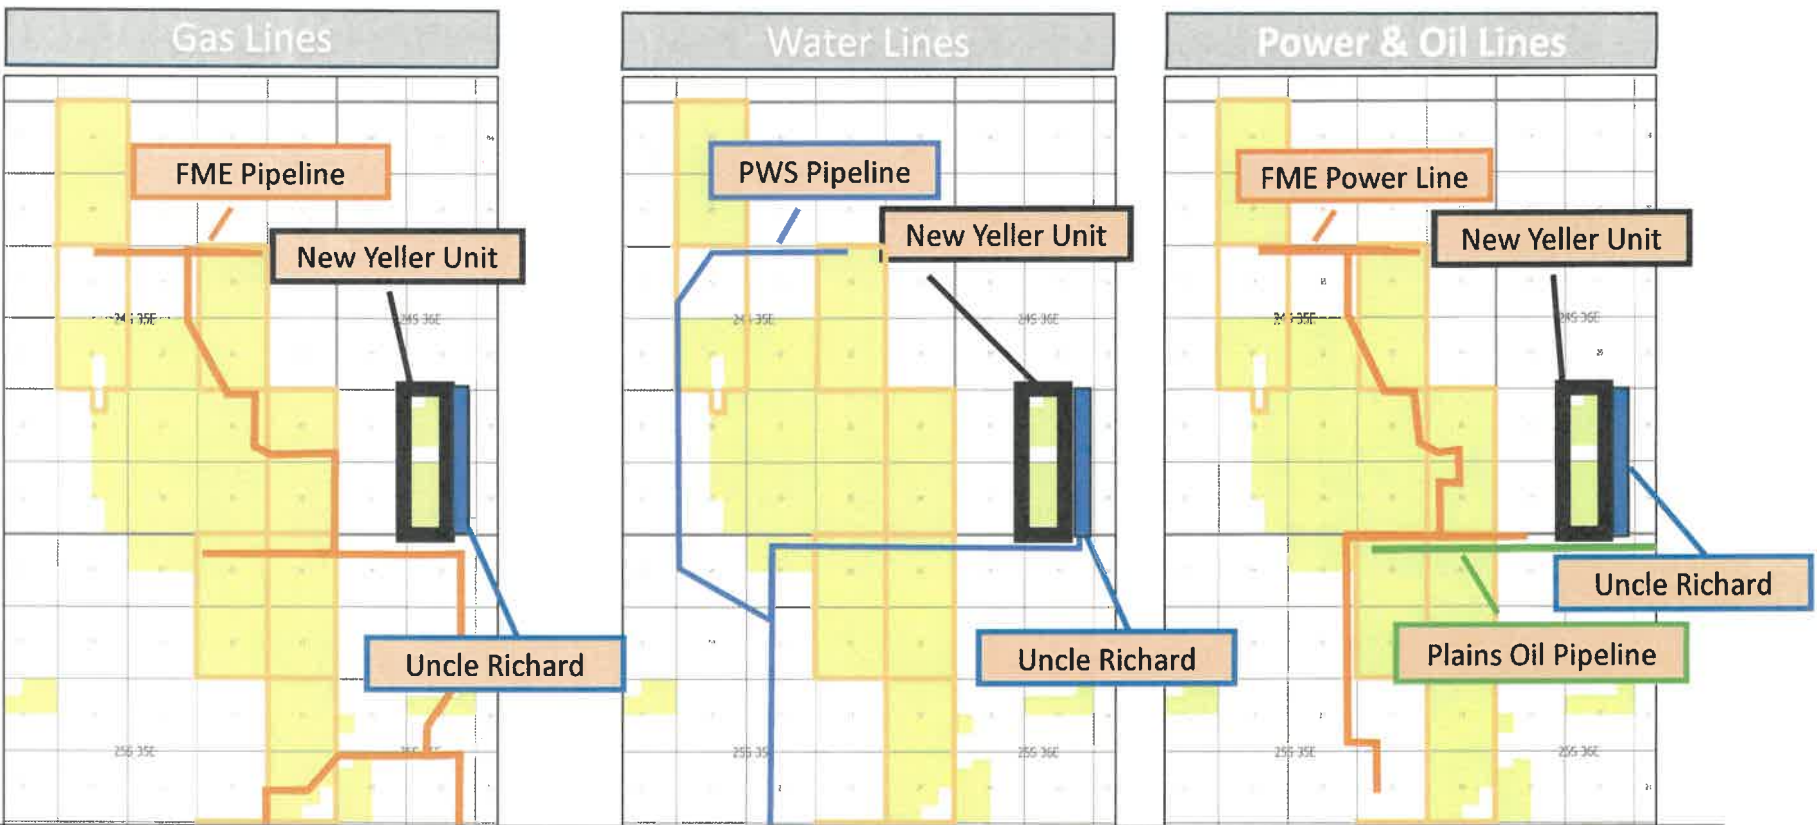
Gas Lines

FME Pipeline

New Yeller Unit

24S 35E

24S 36E

25S 35E

Uncle Richard

Water Lines

PWS Pipeline

New Yeller Unit

24S 35E

24S 36E

25S 35E

25S 36E

Uncle Richard

Power & Oil Lines

FME Power Line

New Yeller Unit

24S 35E

24S 36E

Uncle Richard

Plains Oil Pipeline

25S 35E

25S 36E